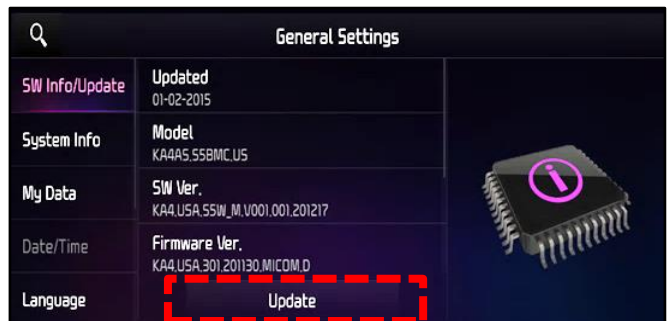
General Settings

SW Info/Update

System Info

My Data

Date/Time

Language

Updated
01-02-2015

Model
KA4AS.SSBMC.US

SW Ver.
KA4.USA.S5W_M.V001.001.201217

Firmware Ver.
KA4.USA.301.201130.MICOM.D

Update